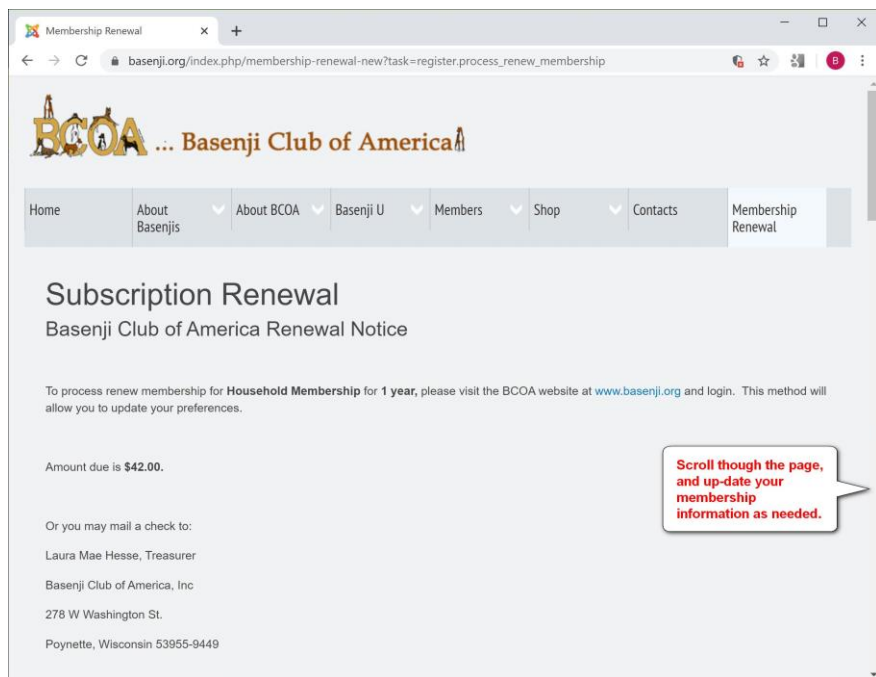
Membership Renewal ×
+
basenji.org/index.php/membership-renewal-new?task=register.process_renew_membership
B

BCOA ... Basenji Club of America

Home | About Basenjis | About BCOA | Basenji U | Members | Shop | Contacts | Membership Renewal

Subscription Renewal

Basenji Club of America Renewal Notice

To process renew membership for **Household Membership** for **1 year,** please visit the BCOA website at www.basenji.org and login. This method will allow you to update your preferences.

Amount due is **$42.00.**

Scroll though the page, and up-date your membership information as needed.

Or you may mail a check to:

Laura Mae Hesse, Treasurer

Basenji Club of America, Inc

278 W Washington St.

Poynette, Wisconsin 53955-9449